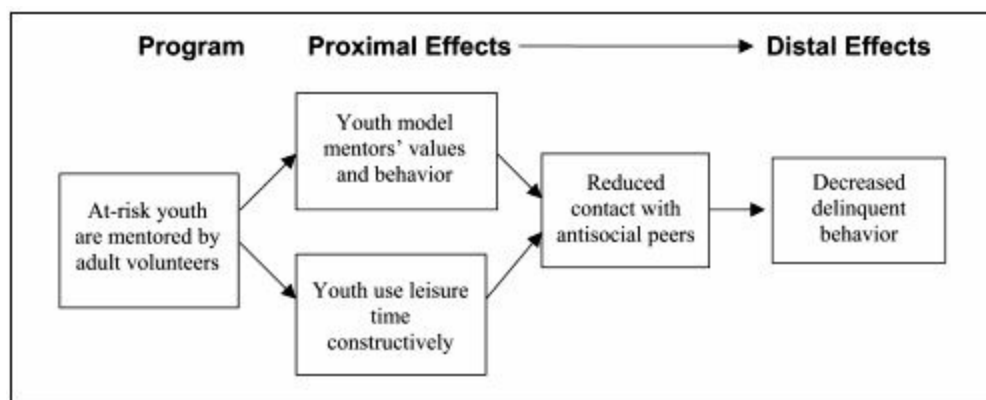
Program

Proximal Effects

Distal Effects

At-risk youth are mentored by adult volunteers

Youth model mentors' values and behavior

Youth use leisure time constructively

Reduced contact with antisocial peers

Decreased delinquent behavior